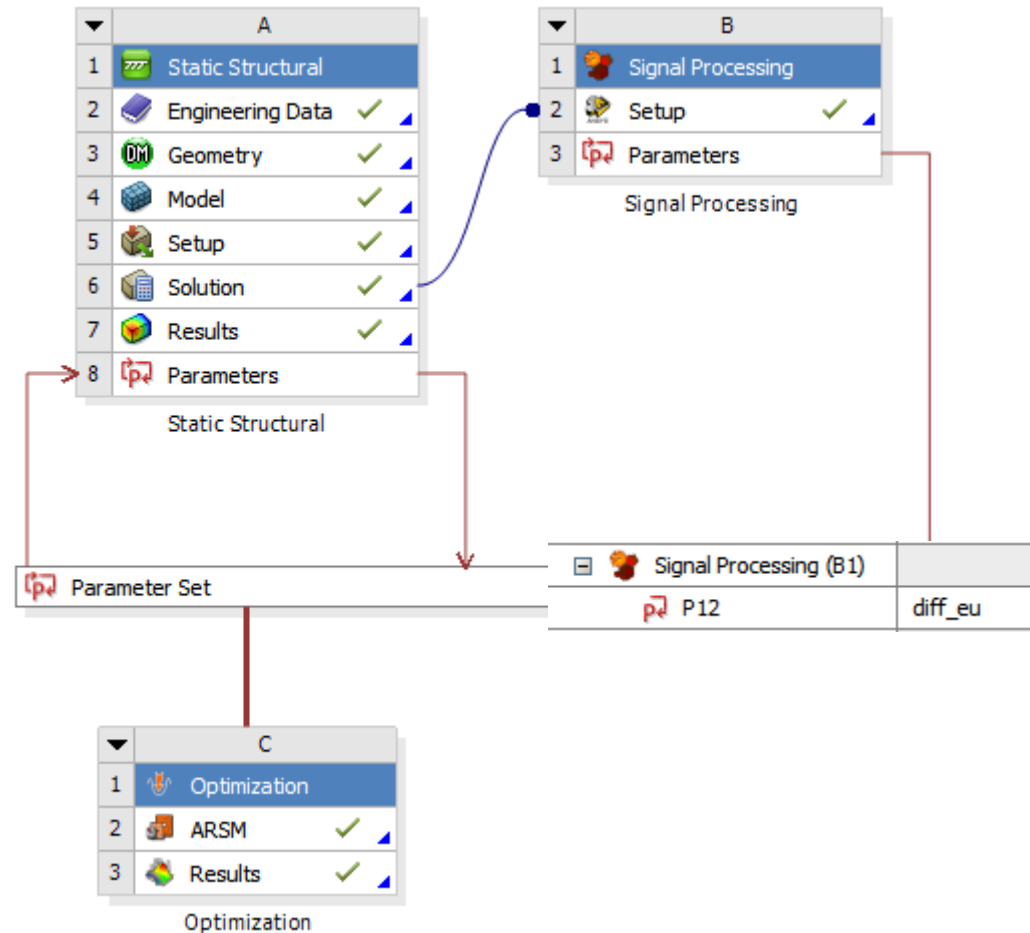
| | A |
|---|---|
| 1 | Static Structural |
| 2 | Engineering Data |
| 3 | Geometry |
| 4 | Model |
| 5 | Setup |
| 6 | Solution |
| 7 | Results |
| 8 | Parameters |

Static Structural

| | B |
|---|---|
| 1 | Signal Processing |
| 2 | Setup |
| 3 | Parameters |

Signal Processing

Parameter Set

| Signal Processing (B1) | |
|---|---|
| P12 | diff_eu |

| | C |
|---|---|
| 1 | Optimization |
| 2 | ARSM |
| 3 | Results |

Optimization